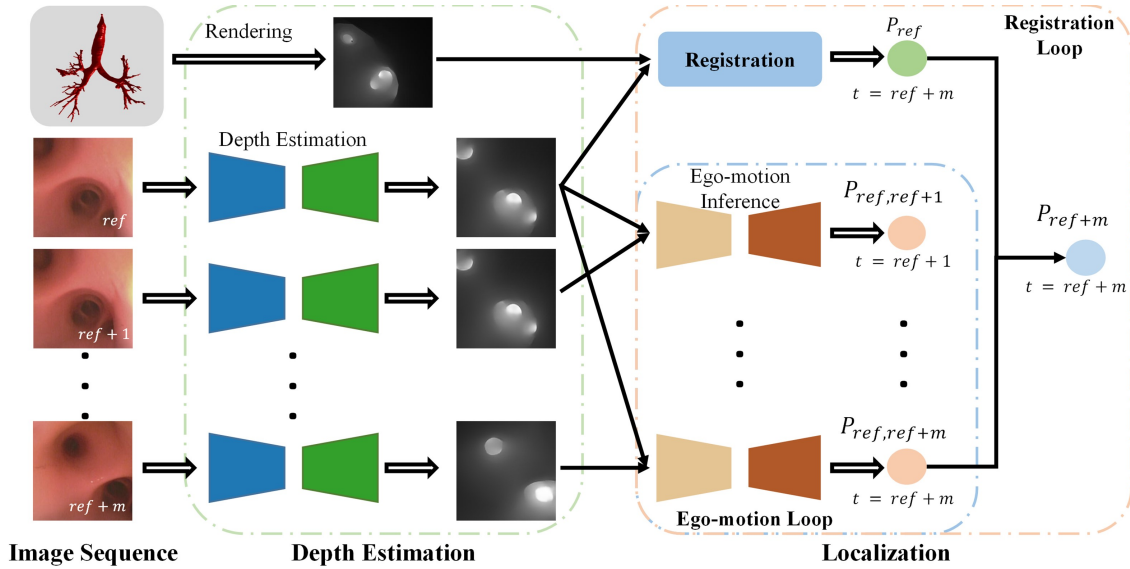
Rendering

Registration

$P_{ref}$

Registration Loop

$t = ref + m$

Depth Estimation

$ref$

Ego-motion Inference

$P_{ref,ref+1}$

$t = ref + 1$

$P_{ref+m}$

$t = ref + m$

$ref + 1$

$P_{ref,ref+m}$

$t = ref + m$

$ref + m$

Ego-motion Loop

Image Sequence

Depth Estimation

Localization